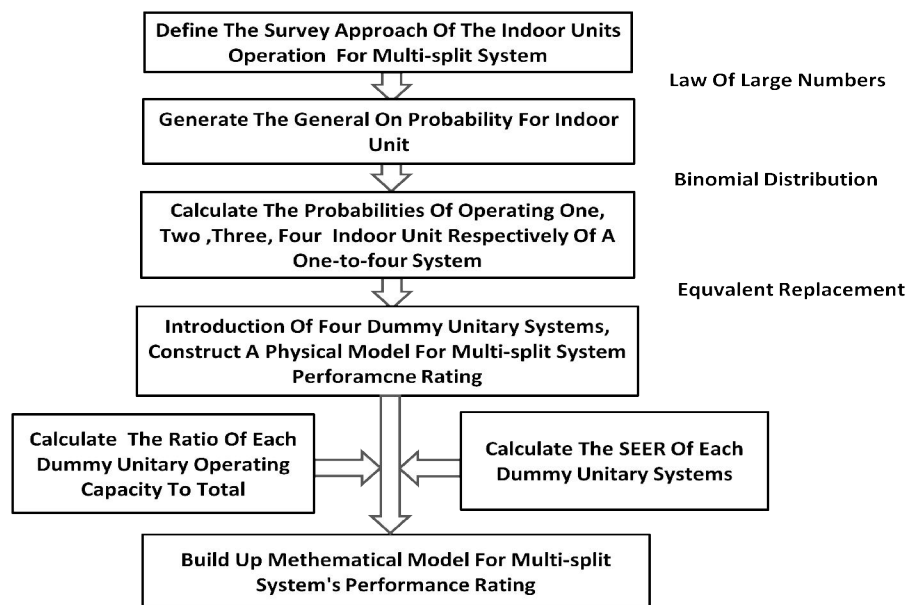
Define The Survey Approach Of The Indoor Units Operation For Multi-split System

Law Of Large Numbers

Generate The General On Probability For Indoor Unit

Binomial Distribution

Calculate The Probabilities Of Operating One, Two ,Three, Four Indoor Unit Respectively Of A One-to-four System

Equvalent Replacement

Introduction Of Four Dummy Unitary Systems, Construct A Physical Model For Multi-split System Perforamcne Rating

Calculate The Ratio Of Each Dummy Unitary Operating Capacity To Total

Calculate The SEER Of Each Dummy Unitary Systems

Build Up Methematical Model For Multi-split System's Performance Rating